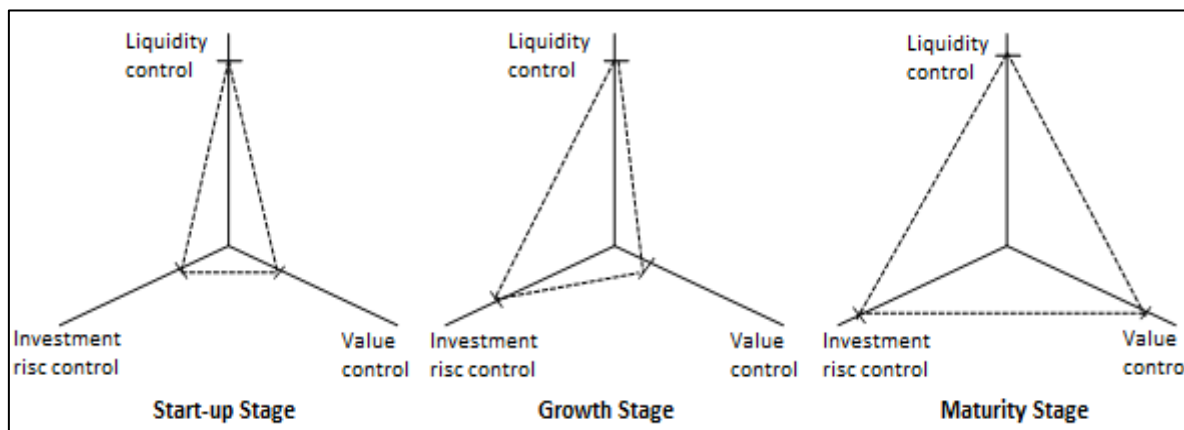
Liquidity control

Investment risc control

Value control

Start-up Stage

Liquidity control

Investment risc control

Value control

Growth Stage

Liquidity control

Investment risc control

Value contro

Maturity Stage